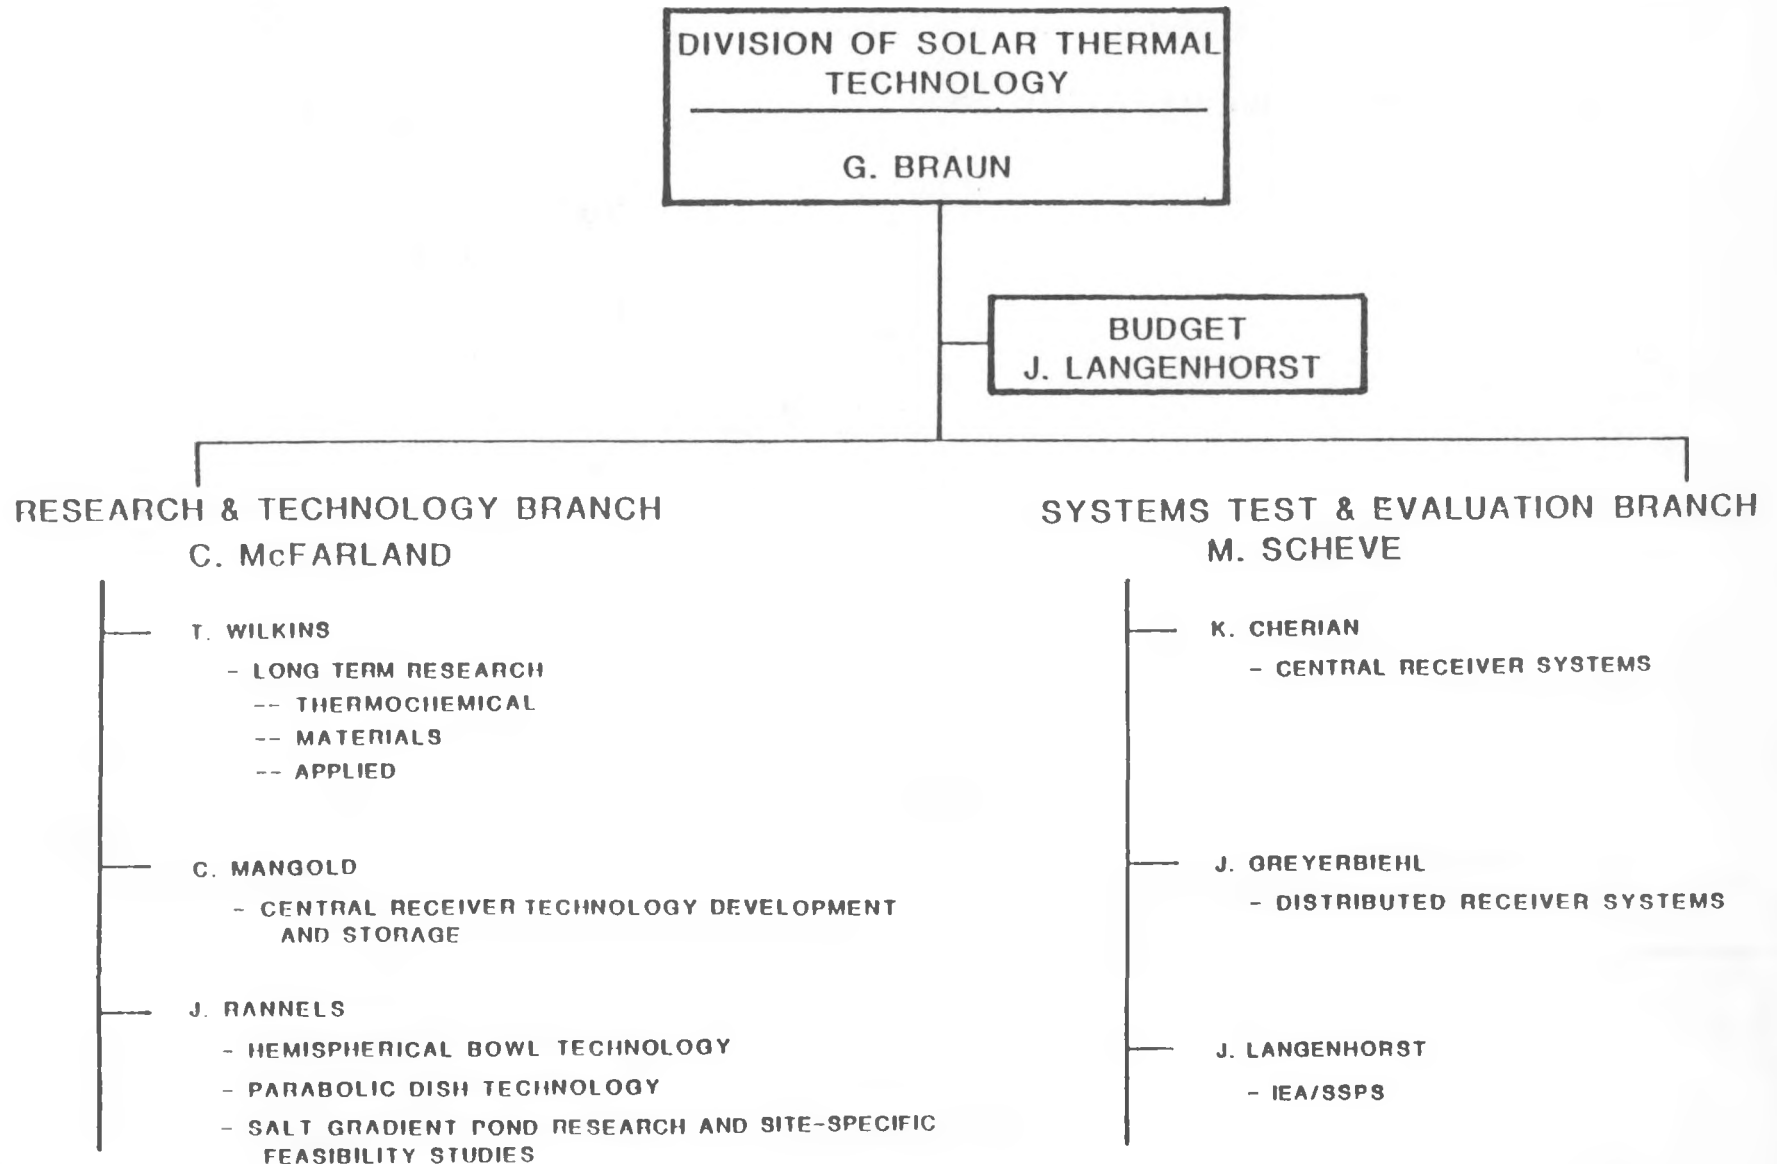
DIVISION OF SOLAR THERMAL TECHNOLOGY

G. BRAUN

BUDGET
J. LANGENHORST

RESEARCH & TECHNOLOGY BRANCH
C. McFARLAND

T. WILKINS
- LONG TERM RESEARCH
-- THERMOCHEMICAL
-- MATERIALS
-- APPLIED

C. MANGOLD
- CENTRAL RECEIVER TECHNOLOGY DEVELOPMENT AND STORAGE

J. RANNELS
- HEMISPHERICAL BOWL TECHNOLOGY
- PARABOLIC DISH TECHNOLOGY
- SALT GRADIENT POND RESEARCH AND SITE-SPECIFIC FEASIBILITY STUDIES

SYSTEMS TEST & EVALUATION BRANCH
M. SCHEVE

K. CHERIAN
- CENTRAL RECEIVER SYSTEMS

J. GREYERBIEHL
- DISTRIBUTED RECEIVER SYSTEMS

J. LANGENHORST
- IEA/SSPS